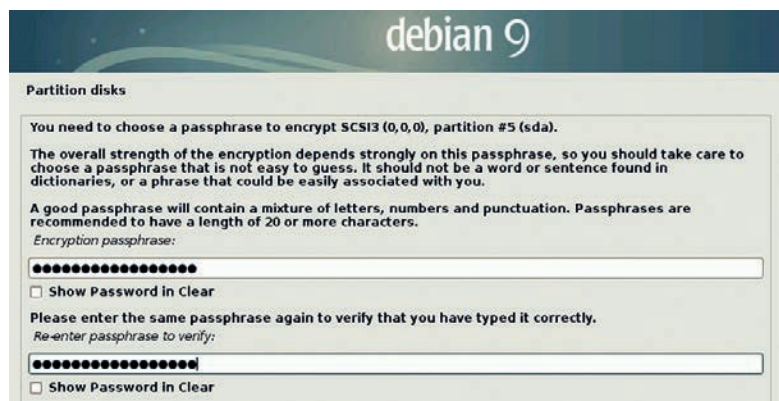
debian 9

Partition disks

You need to choose a passphrase to encrypt SCSI3 (0,0,0), partition #5 (sda).

The overall strength of the encryption depends strongly on this passphrase, so you should take care to choose a passphrase that is not easy to guess. It should not be a word or sentence found in dictionaries, or a phrase that could be easily associated with you.

A good passphrase will contain a mixture of letters, numbers and punctuation. Passphrases are recommended to have a length of 20 or more characters.

Encryption passphrase:

●●●●●●●●●●●●●●●●●

Show Password in Clear

Please enter the same passphrase again to verify that you have typed it correctly.

Re-enter passphrase to verify:

●●●●●●●●●●●●●●●●●

Show Password in Clear